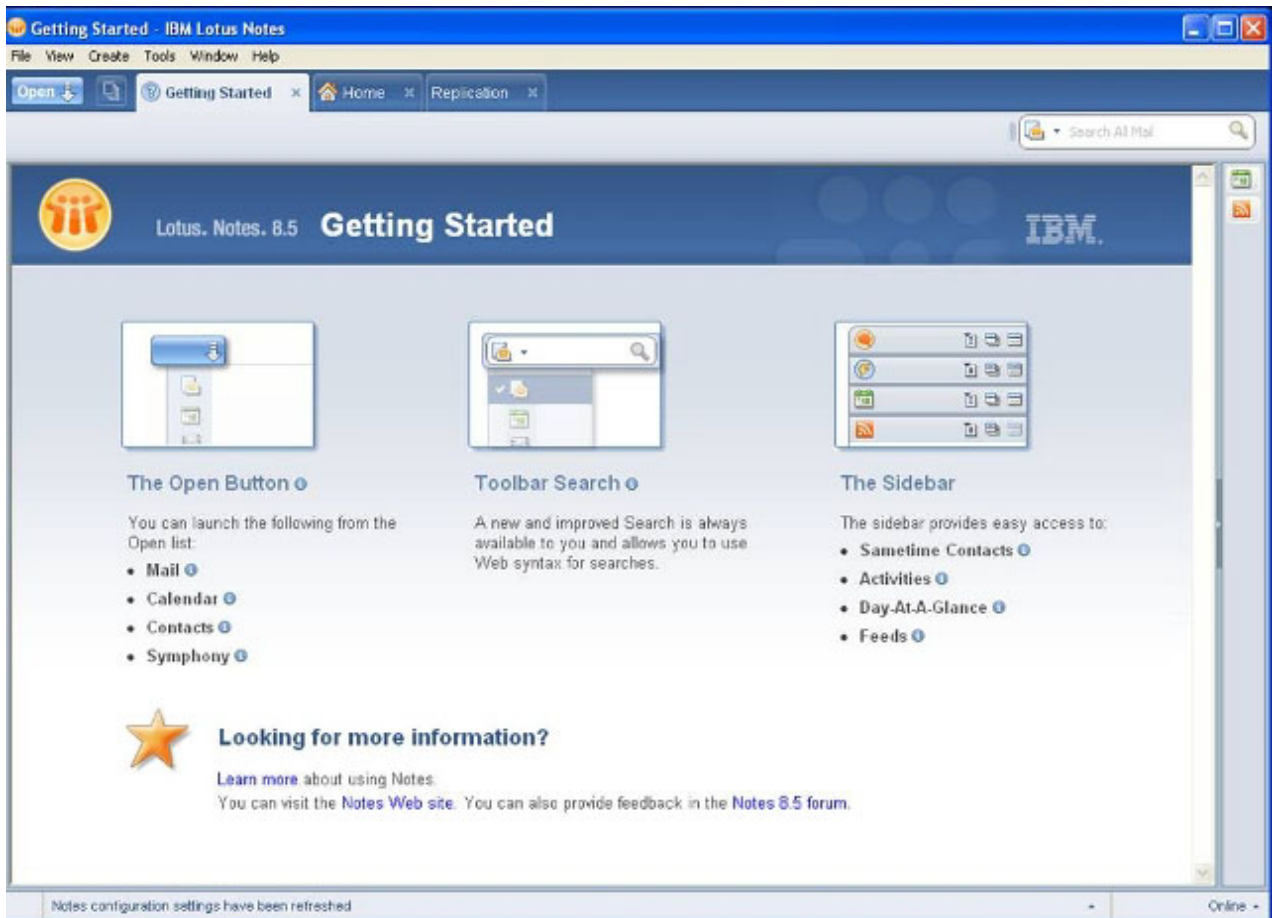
Getting Started - IBM Lotus Notes

File View Create Tools Window Help

Open | Getting Started × | Home × | Replication ×

Search All Mail

Lotus. Notes. 8.5 Getting Started

IBM.

The Open Button

You can launch the following from the Open list:

- Mail
- Calendar
- Contacts
- Symphony

Toolbar Search

A new and improved Search is always available to you and allows you to use Web syntax for searches.

The Sidebar

The sidebar provides easy access to:

- Sametime Contacts
- Activities
- Day-At-A-Glance
- Feeds

Looking for more information?

Learn more about using Notes.
You can visit the Notes Web site. You can also provide feedback in the Notes 8.5 forum.

Notes configuration settings have been refreshed

Online